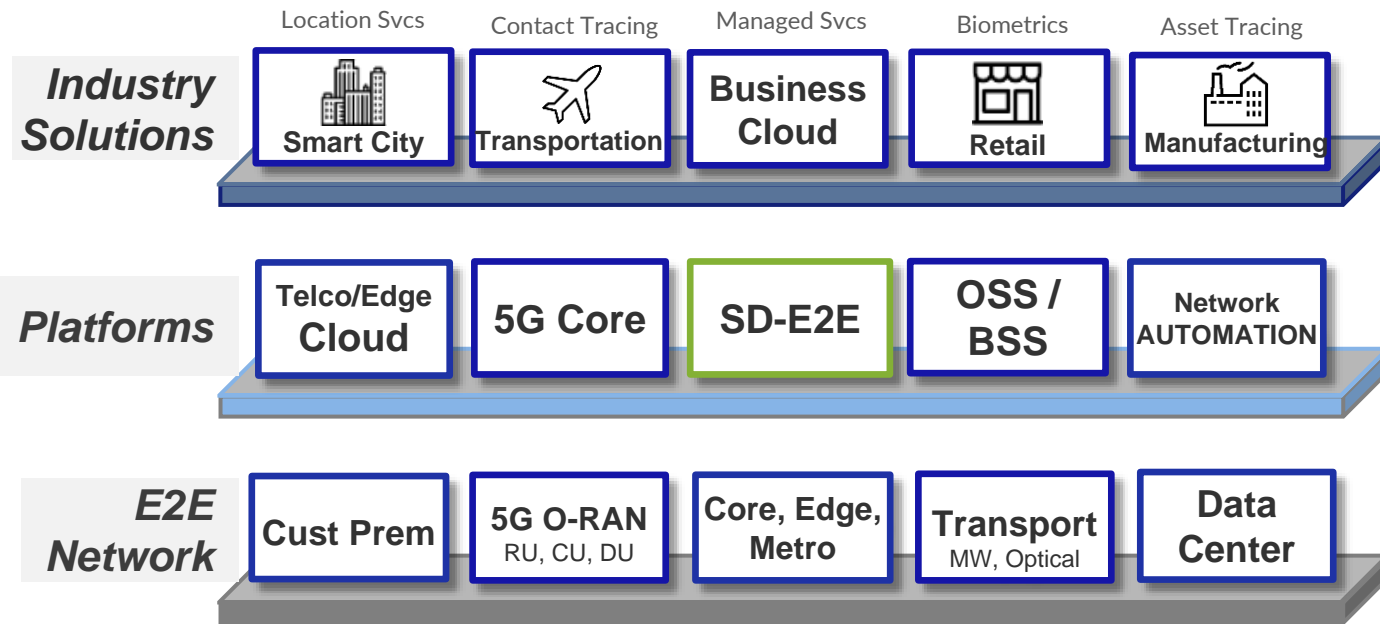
Location Svcs
Contact Tracing
Managed Svcs
Biometrics
Asset Tracing

Industry Solutions

Smart City

Transportation

Business Cloud

Retail

Manufacturing

Platforms

Telco/Edge Cloud

5G Core

SD-E2E

OSS / BSS

Network AUTOMATION

E2E Network

Cust Prem

5G O-RAN
RU, CU, DU

Core, Edge, Metro

Transport
MW, Optical

Data Center